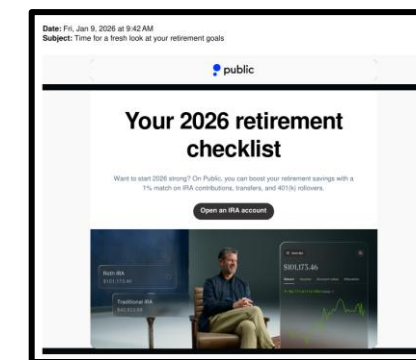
Date: Fri, Jan 9, 2026 at 9:42 AM
Subject: Time for a fresh look at your retirement goals

public

Your 2026 retirement checklist

Want to start 2026 strong? On Public, you can boost your retirement savings with a 1% match on IRA contributions, transfers, and 401(k) rollovers.

Open an IRA account

Roth IRA
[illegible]

Traditional IRA
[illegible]

$101,173.46

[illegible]